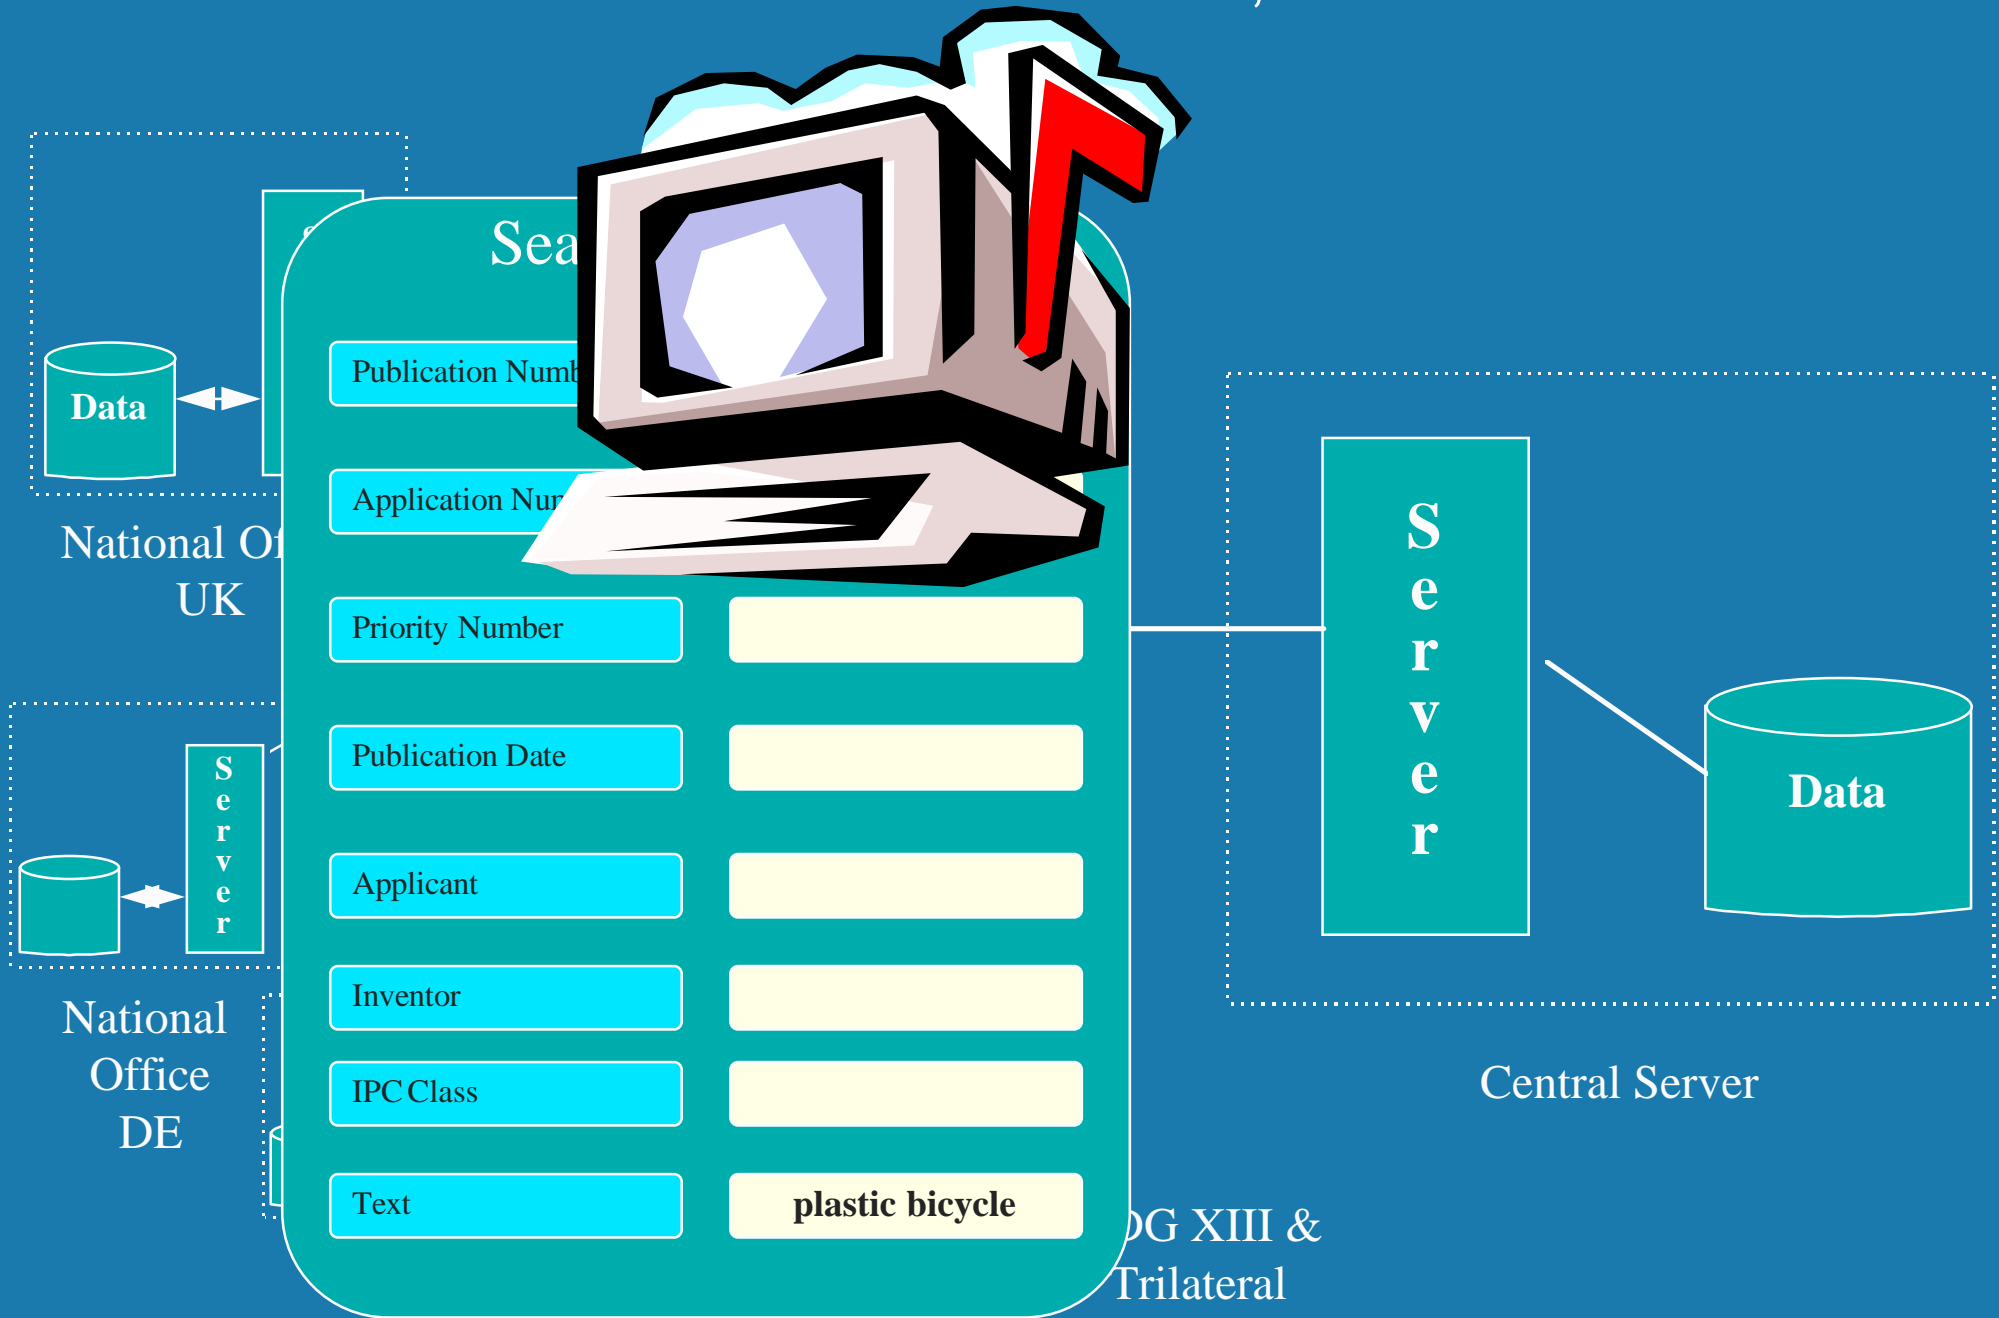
Data

National Of
UK

Sea

Publication Numb

Application Nu

Priority Number

Publication Date

Applicant

Inventor

IPC Class

Text

plastic bicycle

S
e
r
v
e
r

Data

Central Server

S
e
r
v
e
r

National
Office
DE

DG XIII &
Trilateral